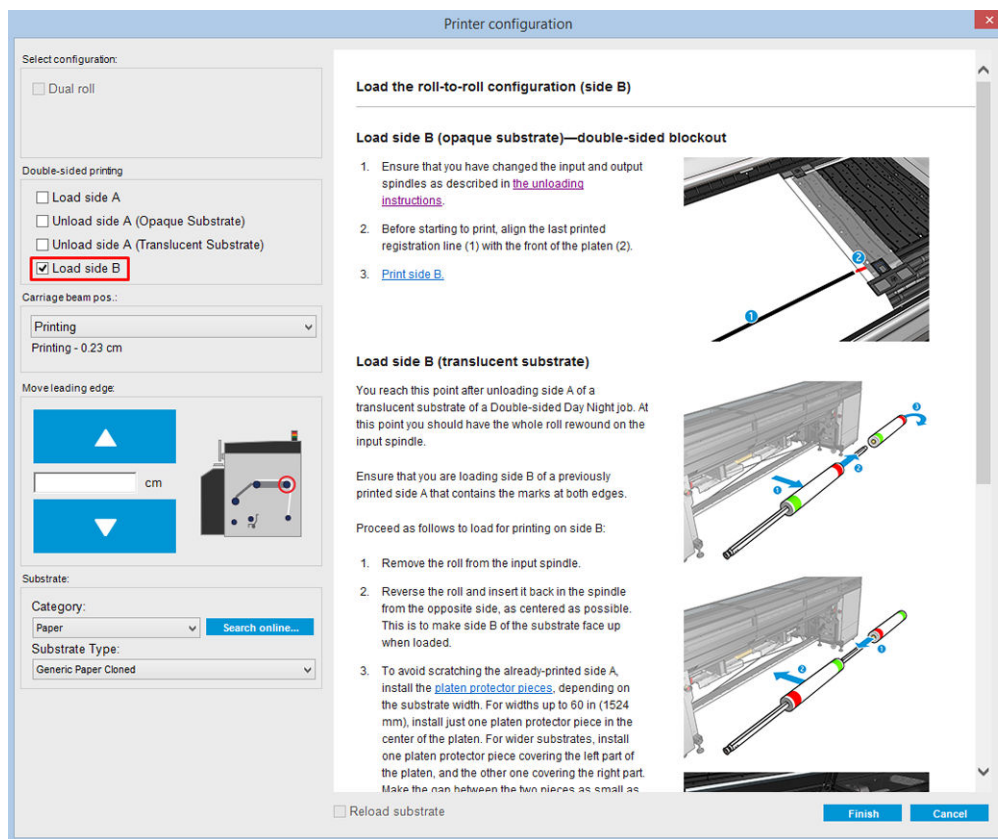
Printer configuration

Select configuration:

Dual roll

Double-sided printing

Load side A

Unload side A (Opaque Substrate)

Unload side A (Translucent Substrate)

Load side B

Carriage beam pos.:

Printing

Printing - 0.23 cm

Move leading edge:

cm

Substrate:

Category:

Paper

Search online...

Substrate Type:

Generic Paper Cloned

Load the roll-to-roll configuration (side B)

Load side B (opaque substrate)—double-sided blockout

1. Ensure that you have changed the input and output spindles as described in the unloading instructions.

2. Before starting to print, align the last printed registration line (1) with the front of the platen (2).

3. Print side B.

Load side B (translucent substrate)

You reach this point after unloading side A of a translucent substrate of a Double-sided Day Night job. At this point you should have the whole roll rewound on the input spindle.

Ensure that you are loading side B of a previously printed side A that contains the marks at both edges.

Proceed as follows to load for printing on side B:

1. Remove the roll from the input spindle.

2. Reverse the roll and insert it back in the spindle from the opposite side, as centered as possible. This is to make side B of the substrate face up when loaded.

3. To avoid scratching the already-printed side A, install the platen protector pieces, depending on the substrate width. For widths up to 60 in (1524 mm), install just one platen protector piece in the center of the platen. For wider substrates, install one platen protector piece covering the left part of the platen, and the other one covering the right part. Make the gap between the two pieces as small as

Reload substrate

Finish

Cancel